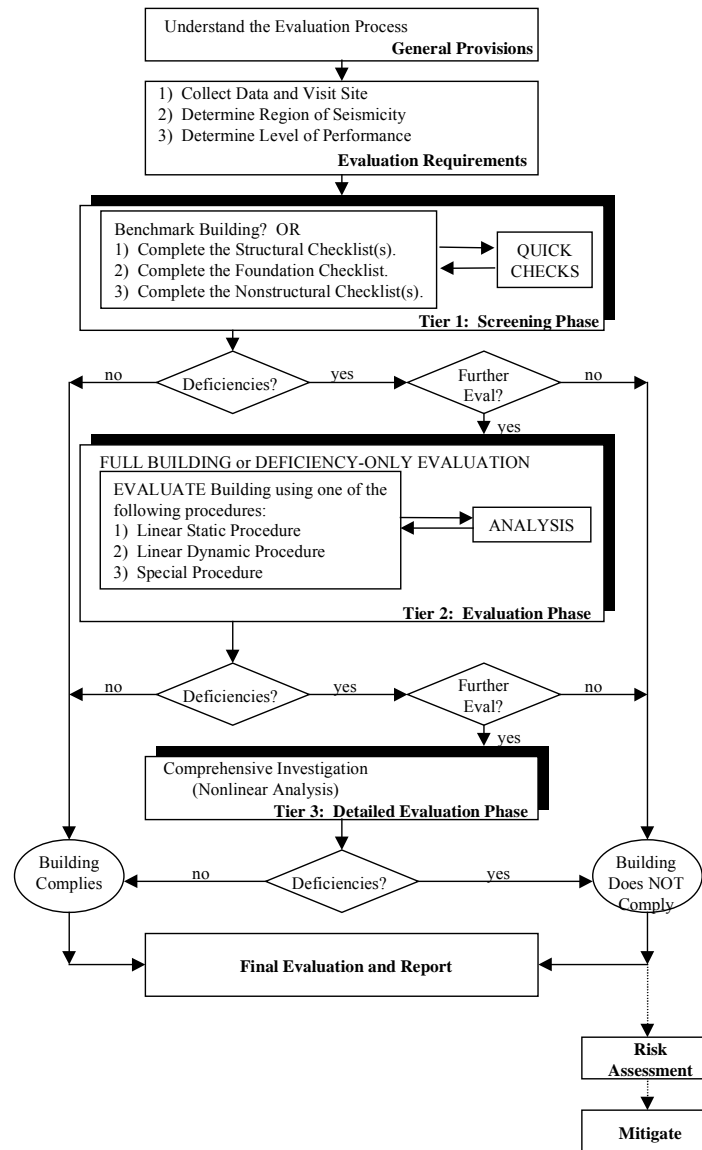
Understand the Evaluation Process
General Provisions

1) Collect Data and Visit Site
2) Determine Region of Seismicity
3) Determine Level of Performance
Evaluation Requirements

Benchmark Building? OR
1) Complete the Structural Checklist(s).
2) Complete the Foundation Checklist.
3) Complete the Nonstructural Checklist(s).

QUICK CHECKS

Tier 1: Screening Phase

no
Deficiencies?
yes
Further Eval?
no
yes

FULL BUILDING or DEFICIENCY-ONLY EVALUATION
EVALUATE Building using one of the following procedures:
1) Linear Static Procedure
2) Linear Dynamic Procedure
3) Special Procedure

ANALYSIS

Tier 2: Evaluation Phase

no
Deficiencies?
yes
Further Eval?
no
yes

Comprehensive Investigation
(Nonlinear Analysis)
Tier 3: Detailed Evaluation Phase

Building Complies
no
Deficiencies?
yes
Building Does NOT Comply

Final Evaluation and Report

Risk Assessment

Mitigate